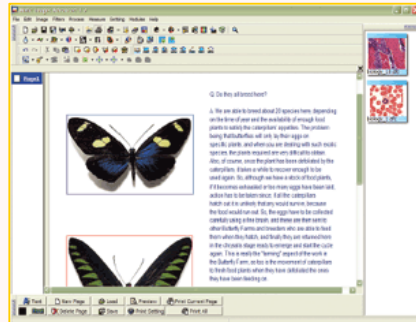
File Edit Image Filters Process Measure Setting Modules Help

Page1

Q. Do they all breed here?

A. We are able to breed about 20 species here, depending on the time of year and the availability of enough food plants to satisfy the caterpillars' appetites. The problem being that butterflies will only lay their eggs on specific plants, and when you are dealing with such exotic species, the plants required are very difficult to obtain. Also, of course, once the plant has been defoliated by the caterpillars, it takes a while to recover enough to be used again. So, although we have a stock of food plants, if it becomes exhausted or too many eggs have been laid, action has to be taken soon. If all the caterpillars hatch out it is unlikely that any would survive, because the food would run out. So, the eggs have to be collected carefully using a fine brush, and these are then sent to other Butterfly Farms and breeders who are able to feed them when they hatch, and finally they are returned here in the chrysalis stage ready to emerge and start the cycle again. This is really the "farming" aspect of the work in the Butterfly Farm, as too is the movement of caterpillars to fresh food plants when they have defoliated the ones they have been feeding on.

Back New Page Load Preview Print Current Page
Delete Page Save Print Setting Print All